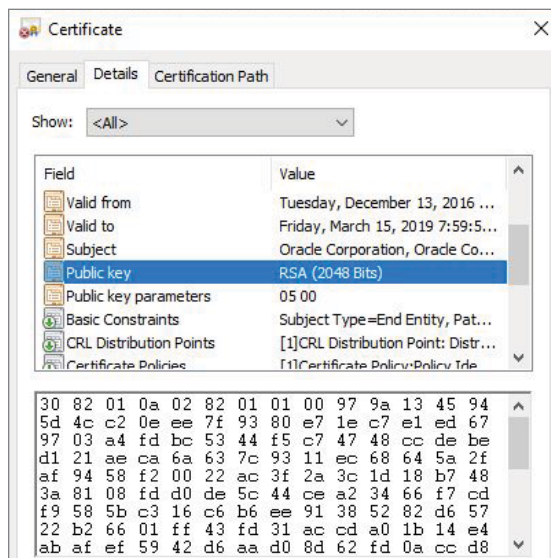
Certificate

General Details Certification Path

Show: <All>

| Field | Value |
|---|---|
| Valid from | Tuesday, December 13, 2016 ... |
| Valid to | Friday, March 15, 2019 7:59:5... |
| Subject | Oracle Corporation, Oracle Co... |
| Public key | RSA (2048 Bits) |
| Public key parameters | 05 00 |
| Basic Constraints | Subject Type=End Entity, Pat... |
| CRL Distribution Points | [1]CRL Distribution Point: Distr... |
| Certificate Policies | [1]Certificate Policy:Policy Ide... |

30 82 01 0a 02 82 01 01 00 97 9a 13 45 94
5d 4c c2 0e ee 7f 93 80 e7 1e c7 e1 ed 67
97 03 a4 fd bc 53 44 f5 c7 47 48 cc de be
d1 21 ae ca 6a 63 7c 93 11 ec 68 64 5a 2f
af 94 58 f2 00 22 ac 3f 2a 3c 1d 18 b7 48
3a 81 08 fd d0 de 5c 44 ce a2 34 66 f7 cd
f9 58 5b c3 16 c6 b6 ee 91 38 52 82 d6 57
22 b2 66 01 ff 43 fd 31 ac cd a0 1b 14 e4
ab af ef 59 42 d6 aa d0 8d 62 fd 0a cc d8